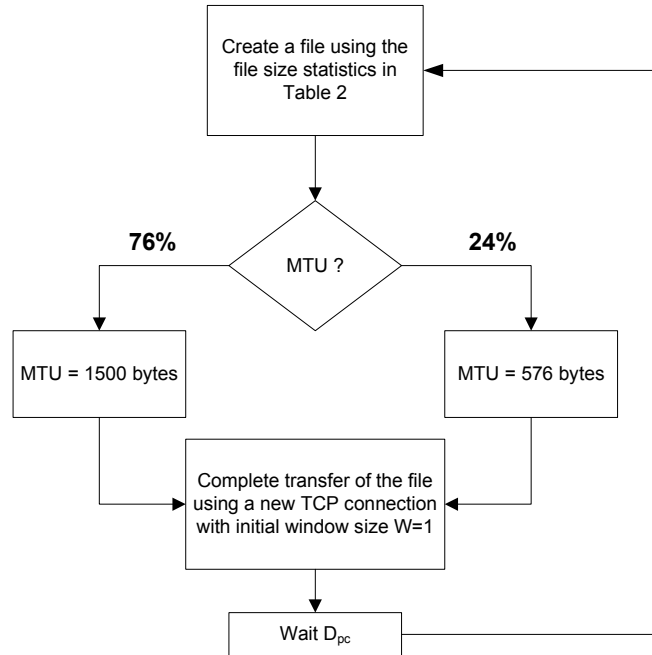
Create a file using the file size statistics in Table 2

MTU ?

76%

24%

MTU = 1500 bytes

MTU = 576 bytes

Complete transfer of the file using a new TCP connection with initial window size W=1

Wait $D_{pc}$